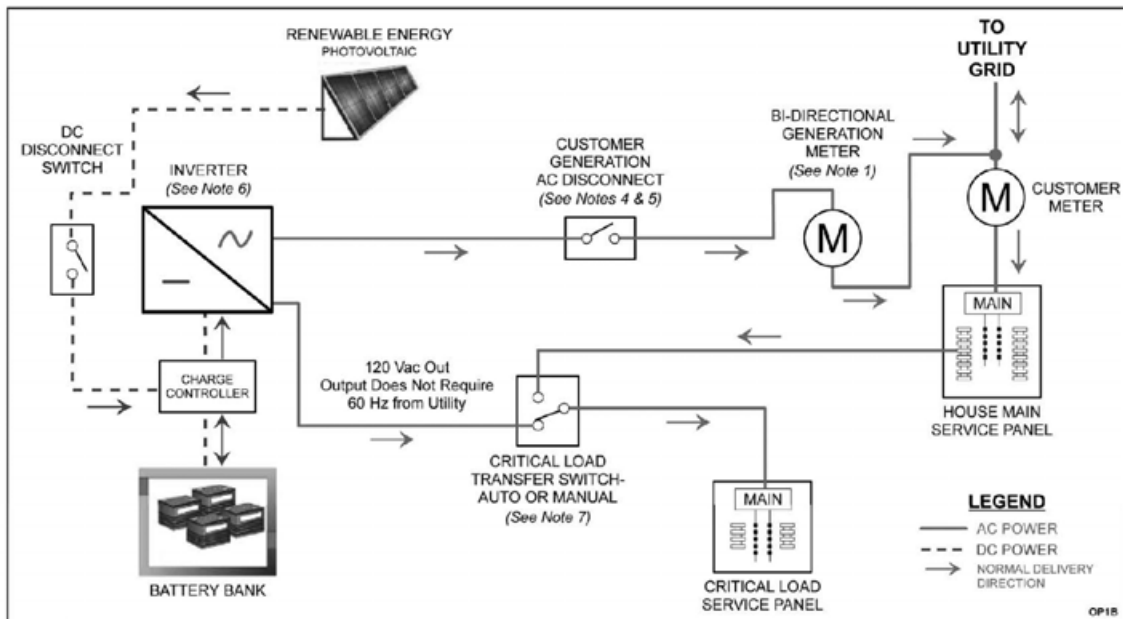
RENEWABLE ENERGY
PHOTOVOLTAIC

TO UTILITY GRID

DC DISCONNECT SWITCH

INVERTER
(See Note 6)

CUSTOMER GENERATION AC DISCONNECT
(See Notes 4 & 5)

BI-DIRECTIONAL GENERATION METER
(See Note 1)

M

M

CUSTOMER METER

MAIN

CHARGE CONTROLLER

120 Vac Out
Output Does Not Require 60 Hz from Utility

HOUSE MAIN SERVICE PANEL

CRITICAL LOAD TRANSFER SWITCH-AUTO OR MANUAL
(See Note 7)

MAIN

BATTERY BANK

CRITICAL LOAD SERVICE PANEL

LEGEND
AC POWER
DC POWER
NORMAL DELIVERY DIRECTION

OP1B